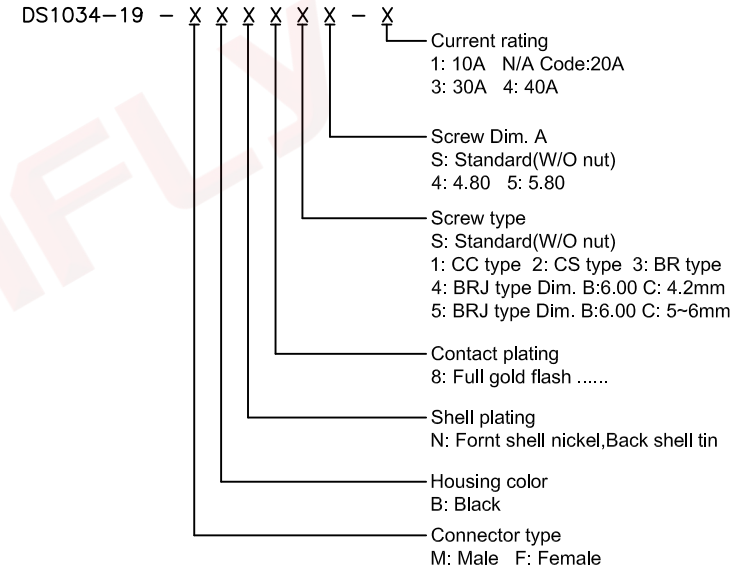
DS1034−19 − X X X X X X − X

Current rating
1: 10A N/A Code:20A
3: 30A 4: 40A

Screw Dim. A
S: Standard(W/O nut)
4: 4.80 5: 5.80

Screw type
S: Standard(W/O nut)
1: CC type 2: CS type 3: BR type
4: BRJ type Dim. B:6.00 C: 4.2mm
5: BRJ type Dim. B:6.00 C: 5~6mm

Contact plating
8: Full gold flash ......

Shell plating
N: Fornt shell nickel,Back shell tin

Housing color
B: Black

Connector type
M: Male F: Female